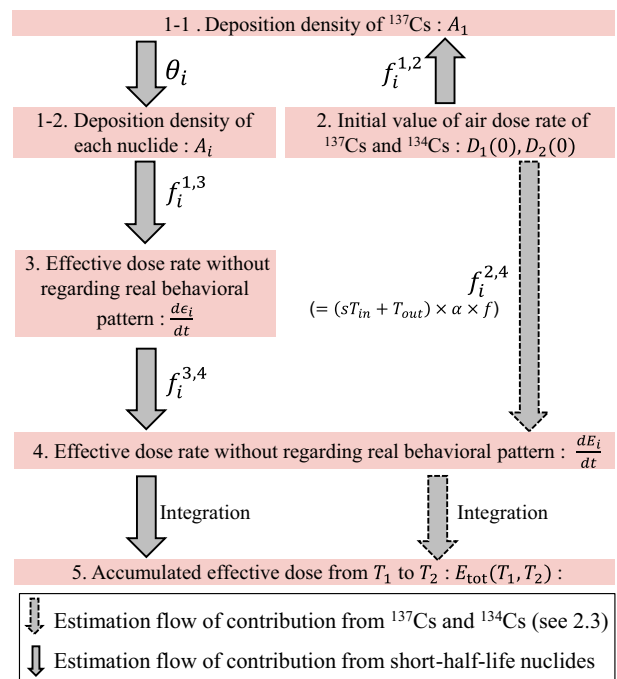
1-1 . Deposition density of $^{137}$Cs : $A_1$

$\theta_i$

$f_i^{1,2}$

1-2. Deposition density of each nuclide : $A_i$

2. Initial value of air dose rate of $^{137}$Cs and $^{134}$Cs : $D_1(0), D_2(0)$

$f_i^{1,3}$

3. Effective dose rate without regarding real behavioral pattern : $\frac{d\epsilon_i}{dt}$

$f_i^{2,4}$

$(= (sT_{in} + T_{out}) \times \alpha \times f)$

$f_i^{3,4}$

4. Effective dose rate without regarding real behavioral pattern : $\frac{dE_i}{dt}$

Integration

Integration

5. Accumulated effective dose from $T_1$ to $T_2$ : $E_{\text{tot}}(T_1, T_2)$ :

Estimation flow of contribution from $^{137}$Cs and $^{134}$Cs (see 2.3)

Estimation flow of contribution from short-half-life nuclides